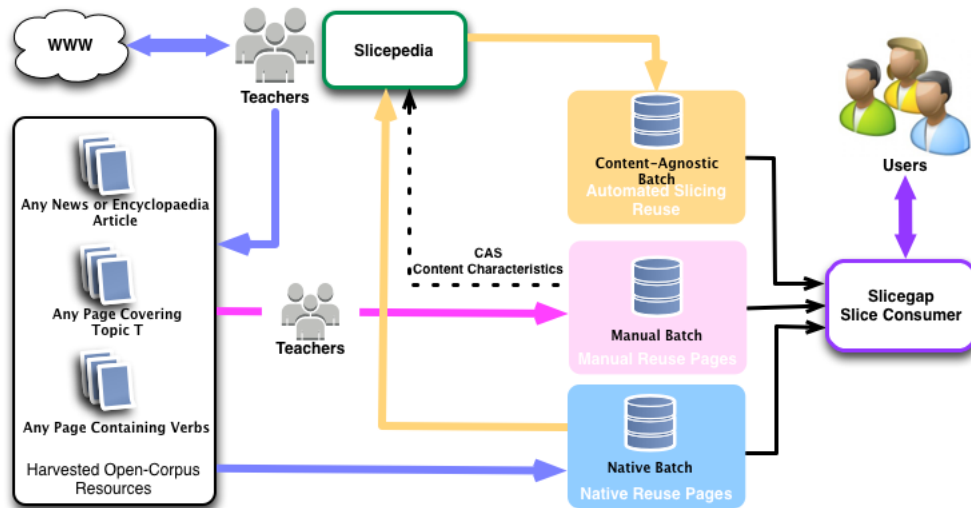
WWW

Teachers

Slicepedia

Content-Agnostic Batch
Automated Slicing Reuse

Users

Any News or Encyclopaedia Article

CAS
Content Characteristics

Any Page Covering Topic T

Teachers

Manual Batch
Manual Reuse Pages

Slicegap
Slice Consumer

Any Page Containing Verbs

Harvested Open-Corpus Resources

Native Batch
Native Reuse Pages